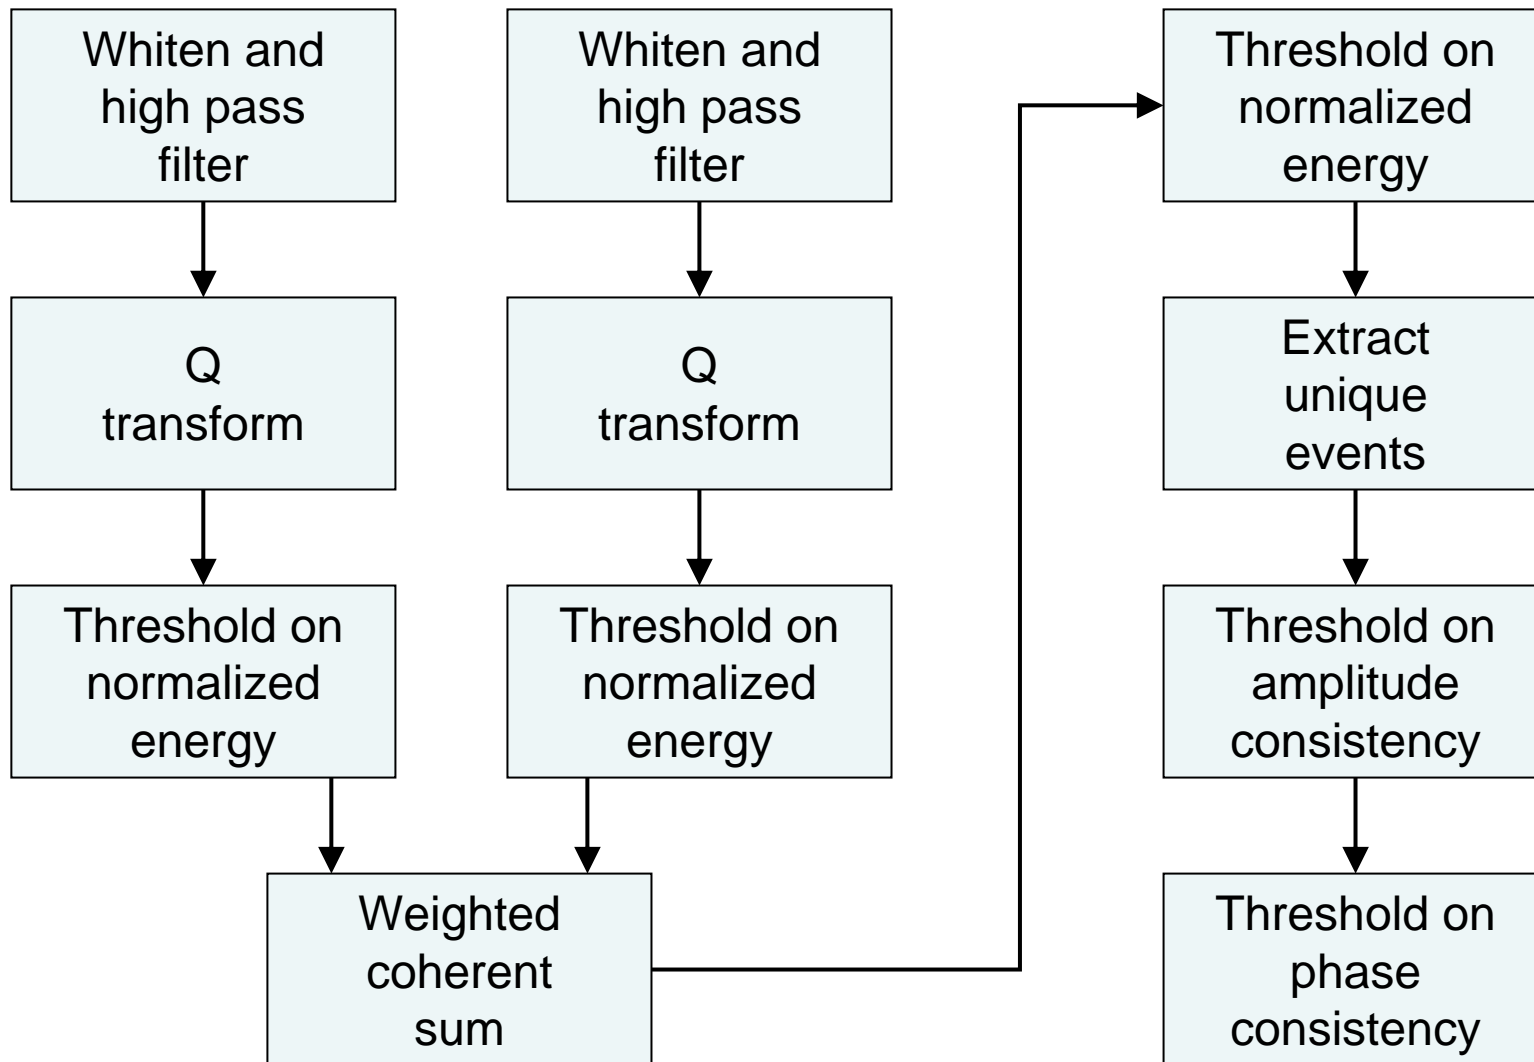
Whiten and high pass filter

Q transform

Threshold on normalized energy

Whiten and high pass filter

Q transform

Threshold on normalized energy

Weighted coherent sum

Threshold on normalized energy

Extract unique events

Threshold on amplitude consistency

Threshold on phase consistency